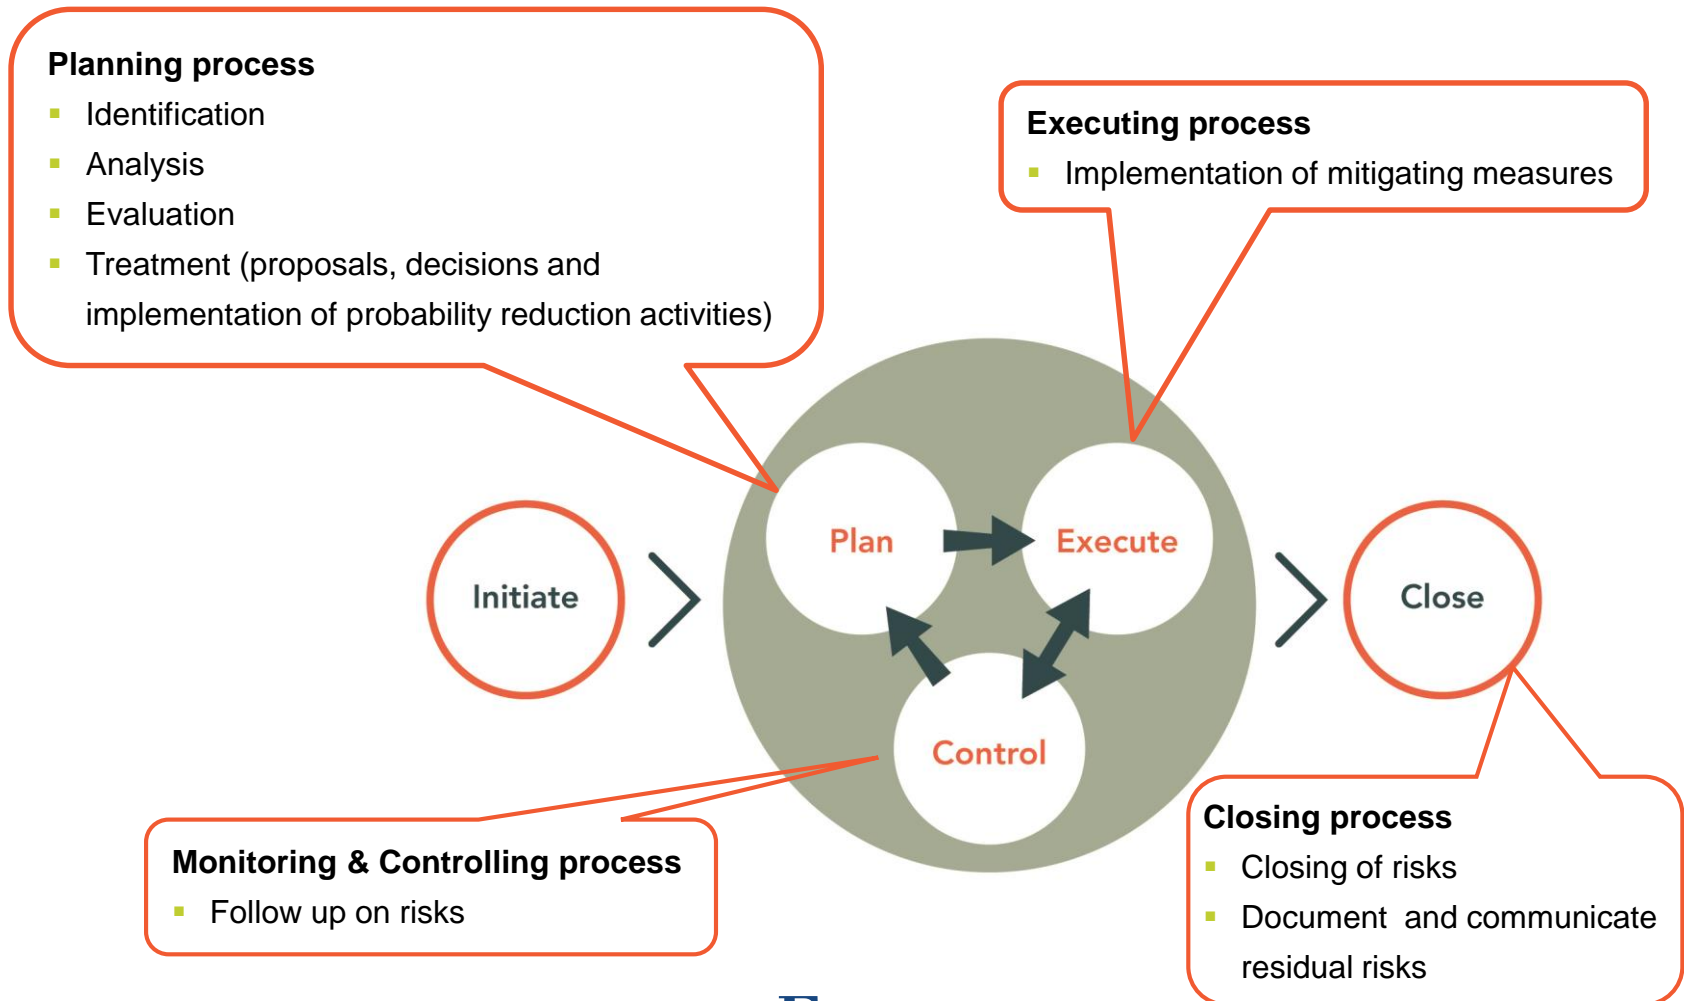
Planning process
- Identification
- Analysis
- Evaluation
- Treatment (proposals, decisions and implementation of probability reduction activities)

Executing process
- Implementation of mitigating measures

Initiate

Plan

Execute

Control

Close

Monitoring & Controlling process
- Follow up on risks

Closing process
- Closing of risks
- Document and communicate residual risks